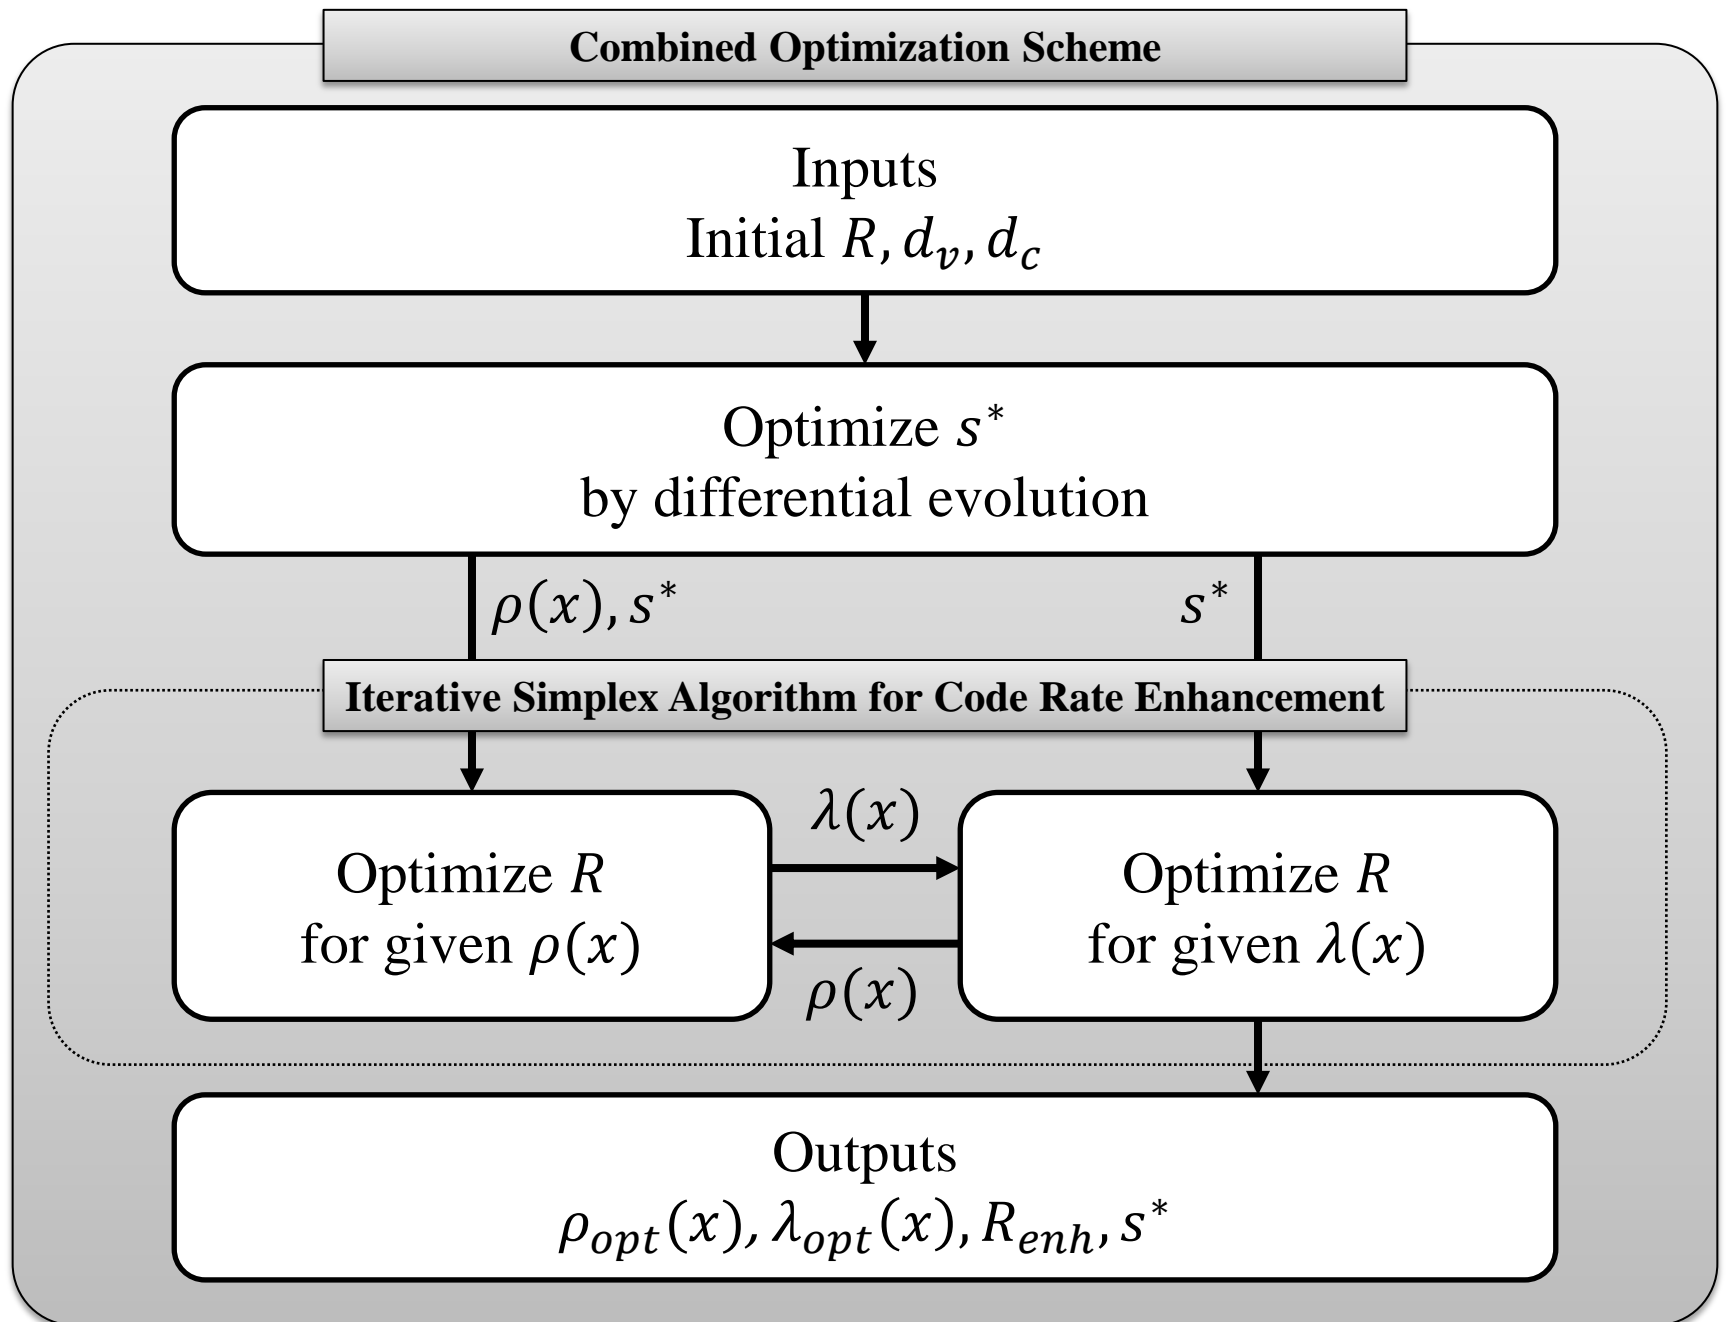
Combined Optimization Scheme

Inputs
Initial $R, d_v, d_c$

Optimize $s^*$
by differential evolution

$\rho(x), s^*$

$s^*$

Iterative Simplex Algorithm for Code Rate Enhancement

$\lambda(x)$

Optimize $R$
for given $\rho(x)$

Optimize $R$
for given $\lambda(x)$

$\rho(x)$

Outputs
$\rho_{opt}(x), \lambda_{opt}(x), R_{enh}, s^*$